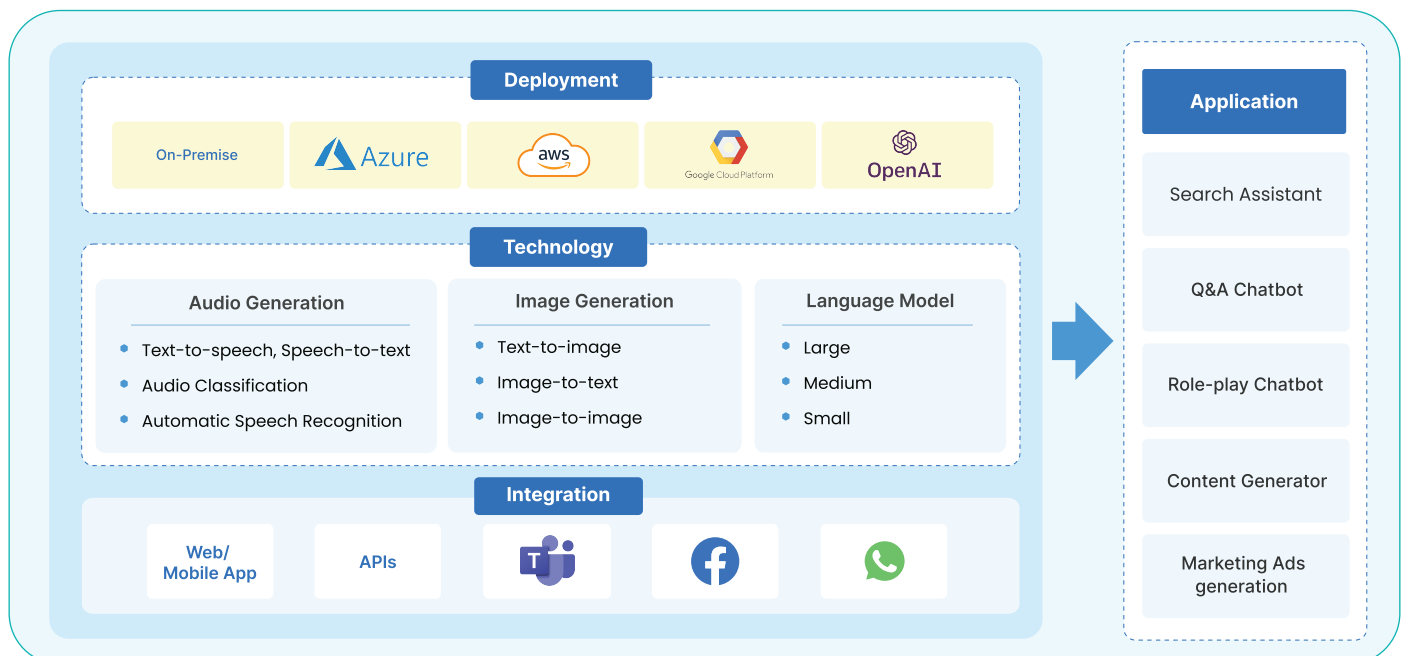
Deployment

On-Premise

Azure

aws

Google Cloud Platform

OpenAI

Technology

Audio Generation

- Text-to-speech, Speech-to-text
- Audio Classification
- Automatic Speech Recognition

Image Generation

- Text-to-image
- Image-to-text
- Image-to-image

Language Model

- Large
- Medium
- Small

Integration

Web/ Mobile App

APIs

T

f

Application

Search Assistant

Q&A Chatbot

Role-play Chatbot

Content Generator

Marketing Ads generation